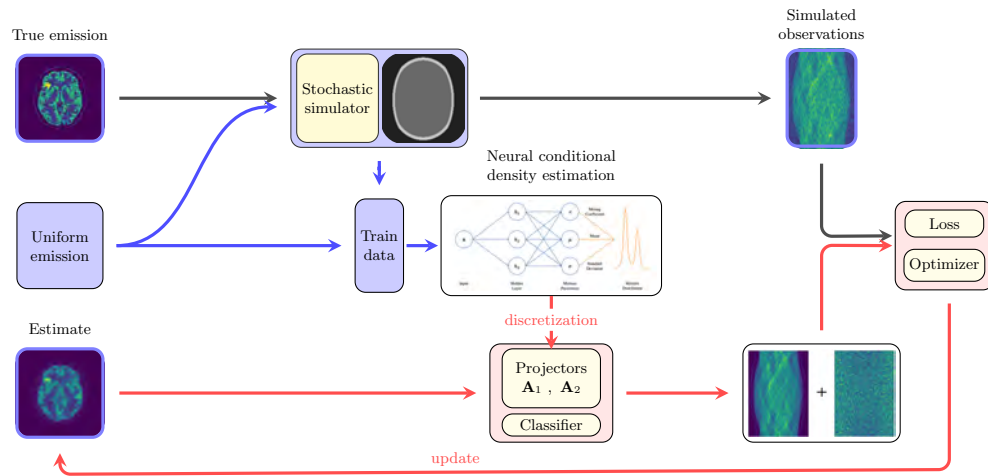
True emission

Stochastic simulator

Simulated observations

Neural conditional density estimation

Uniform emission

Train data

Loss

Optimizer

Estimate

discretization

Projectors
$\mathbf{A}_1$ , $\mathbf{A}_2$

Classifier

+

update